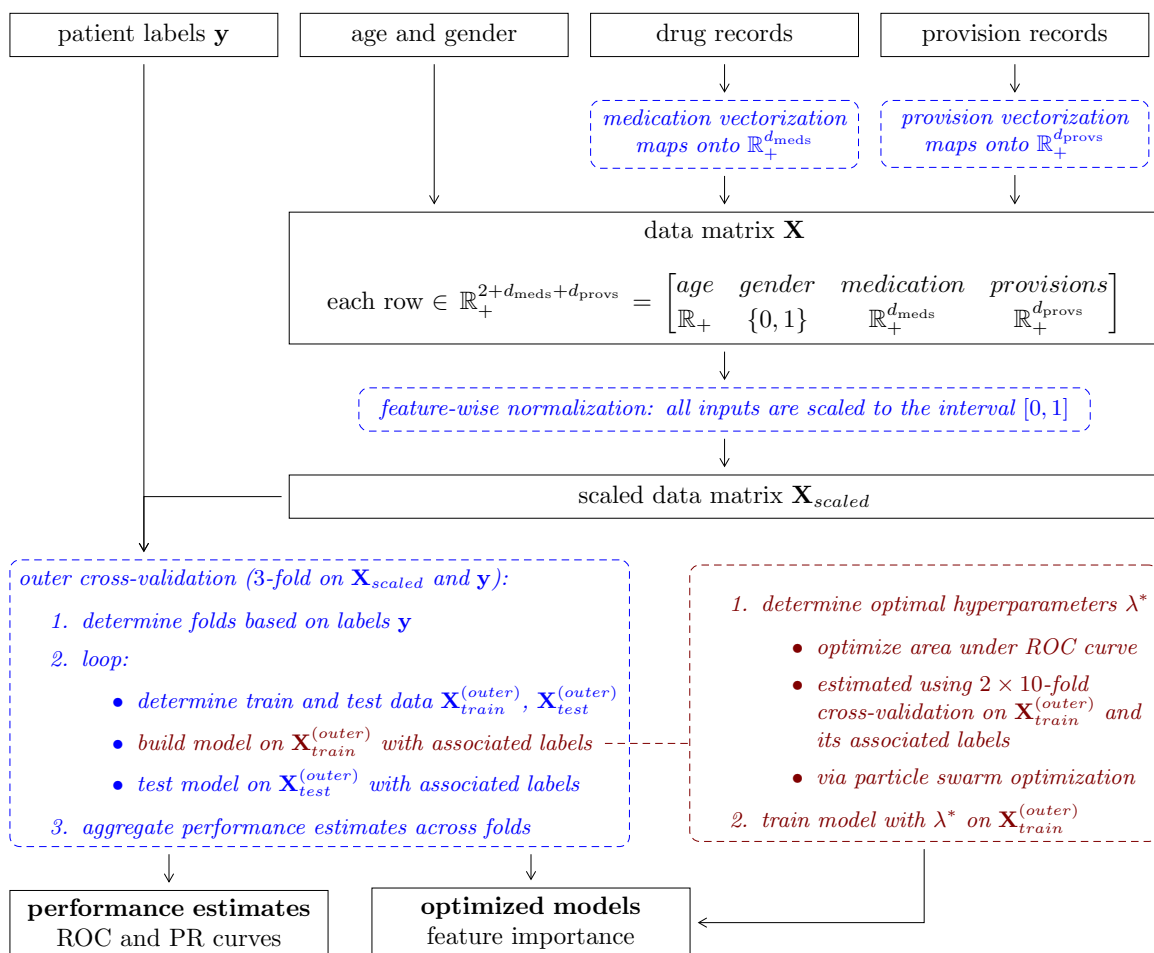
patient labels $\mathbf{y}$

age and gender

drug records

provision records

*medication vectorization maps onto $\mathbb{R}_+^{d_{\text{meds}}}$*

*provision vectorization maps onto $\mathbb{R}_+^{d_{\text{provs}}}$*

data matrix $\mathbf{X}$

each row $\in \mathbb{R}_+^{2+d_{\text{meds}}+d_{\text{provs}}} = \begin{bmatrix} age & gender & medication & provisions \\ \mathbb{R}_+ & \{0,1\} & \mathbb{R}_+^{d_{\text{meds}}} & \mathbb{R}_+^{d_{\text{provs}}} \end{bmatrix}$

*feature-wise normalization: all inputs are scaled to the interval $[0,1]$*

scaled data matrix $\mathbf{X}_{scaled}$

*outer cross-validation (3-fold on $\mathbf{X}_{scaled}$ and $\mathbf{y}$):*

1. *determine folds based on labels $\mathbf{y}$*
2. *loop:*
   - *determine train and test data $\mathbf{X}_{train}^{(outer)}$, $\mathbf{X}_{test}^{(outer)}$*
   - *build model on $\mathbf{X}_{train}^{(outer)}$ with associated labels*
   - *test model on $\mathbf{X}_{test}^{(outer)}$ with associated labels*
3. *aggregate performance estimates across folds*

1. *determine optimal hyperparameters $\lambda^*$*
   - *optimize area under ROC curve*
   - *estimated using $2 \times 10$-fold cross-validation on $\mathbf{X}_{train}^{(outer)}$ and its associated labels*
   - *via particle swarm optimization*
2. *train model with $\lambda^*$ on $\mathbf{X}_{train}^{(outer)}$*

**performance estimates**
ROC and PR curves

**optimized models**
feature importance